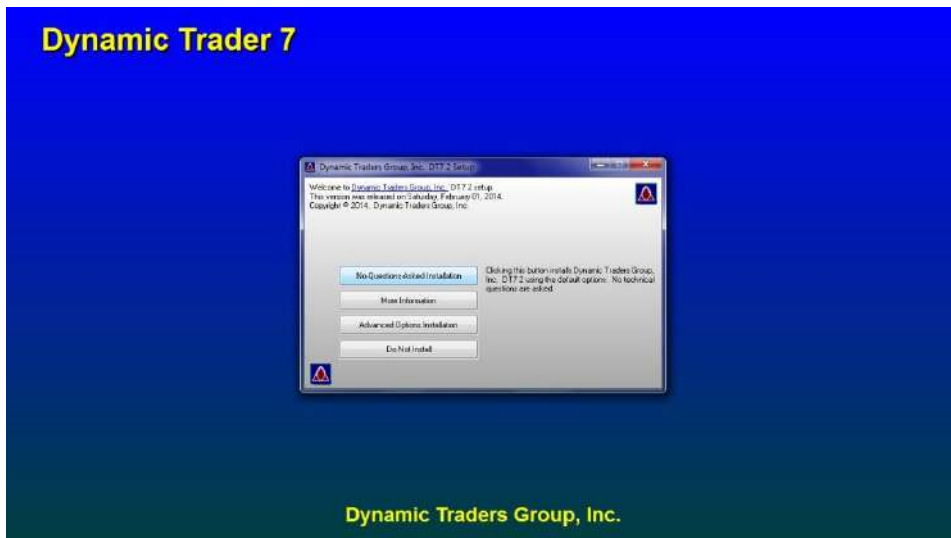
Dynamic Trader 7

Dynamic Traders Group, Inc. DT7.2 Setup

Welcome to Dynamic Traders Group, Inc. DT7.2 setup.
This version was released on Saturday, February 01, 2014.
Copyright © 2014, Dynamic Traders Group, Inc.

No-Questions-Asked Installation

Clicking this button installs Dynamic Traders Group, Inc. DT7.2 using the default options. No technical questions are asked.

More Information

Advanced Options Installation

Do Not Install

Dynamic Traders Group, Inc.